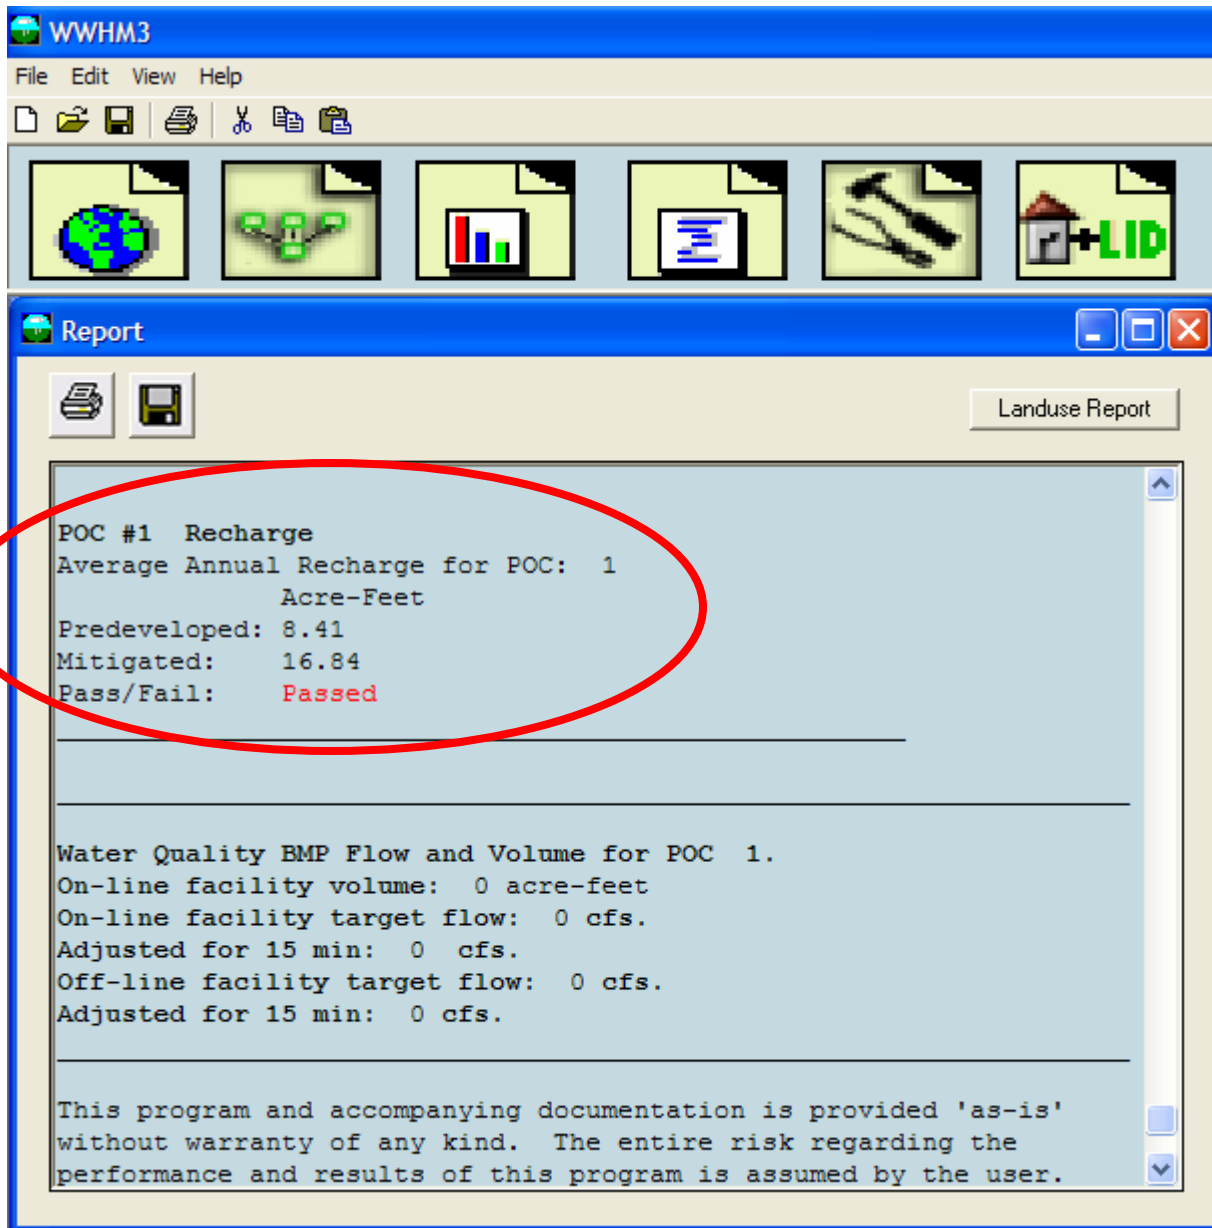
WWHM3

File Edit View Help

LID

Report

Landuse Report

POC #1 Recharge
Average Annual Recharge for POC: 1
Acre-Feet
Predeveloped: 8.41
Mitigated: 16.84
Pass/Fail: Passed

Water Quality BMP Flow and Volume for POC 1.
On-line facility volume: 0 acre-feet
On-line facility target flow: 0 cfs.
Adjusted for 15 min: 0 cfs.
Off-line facility target flow: 0 cfs.
Adjusted for 15 min: 0 cfs.

This program and accompanying documentation is provided 'as-is' without warranty of any kind. The entire risk regarding the performance and results of this program is assumed by the user.